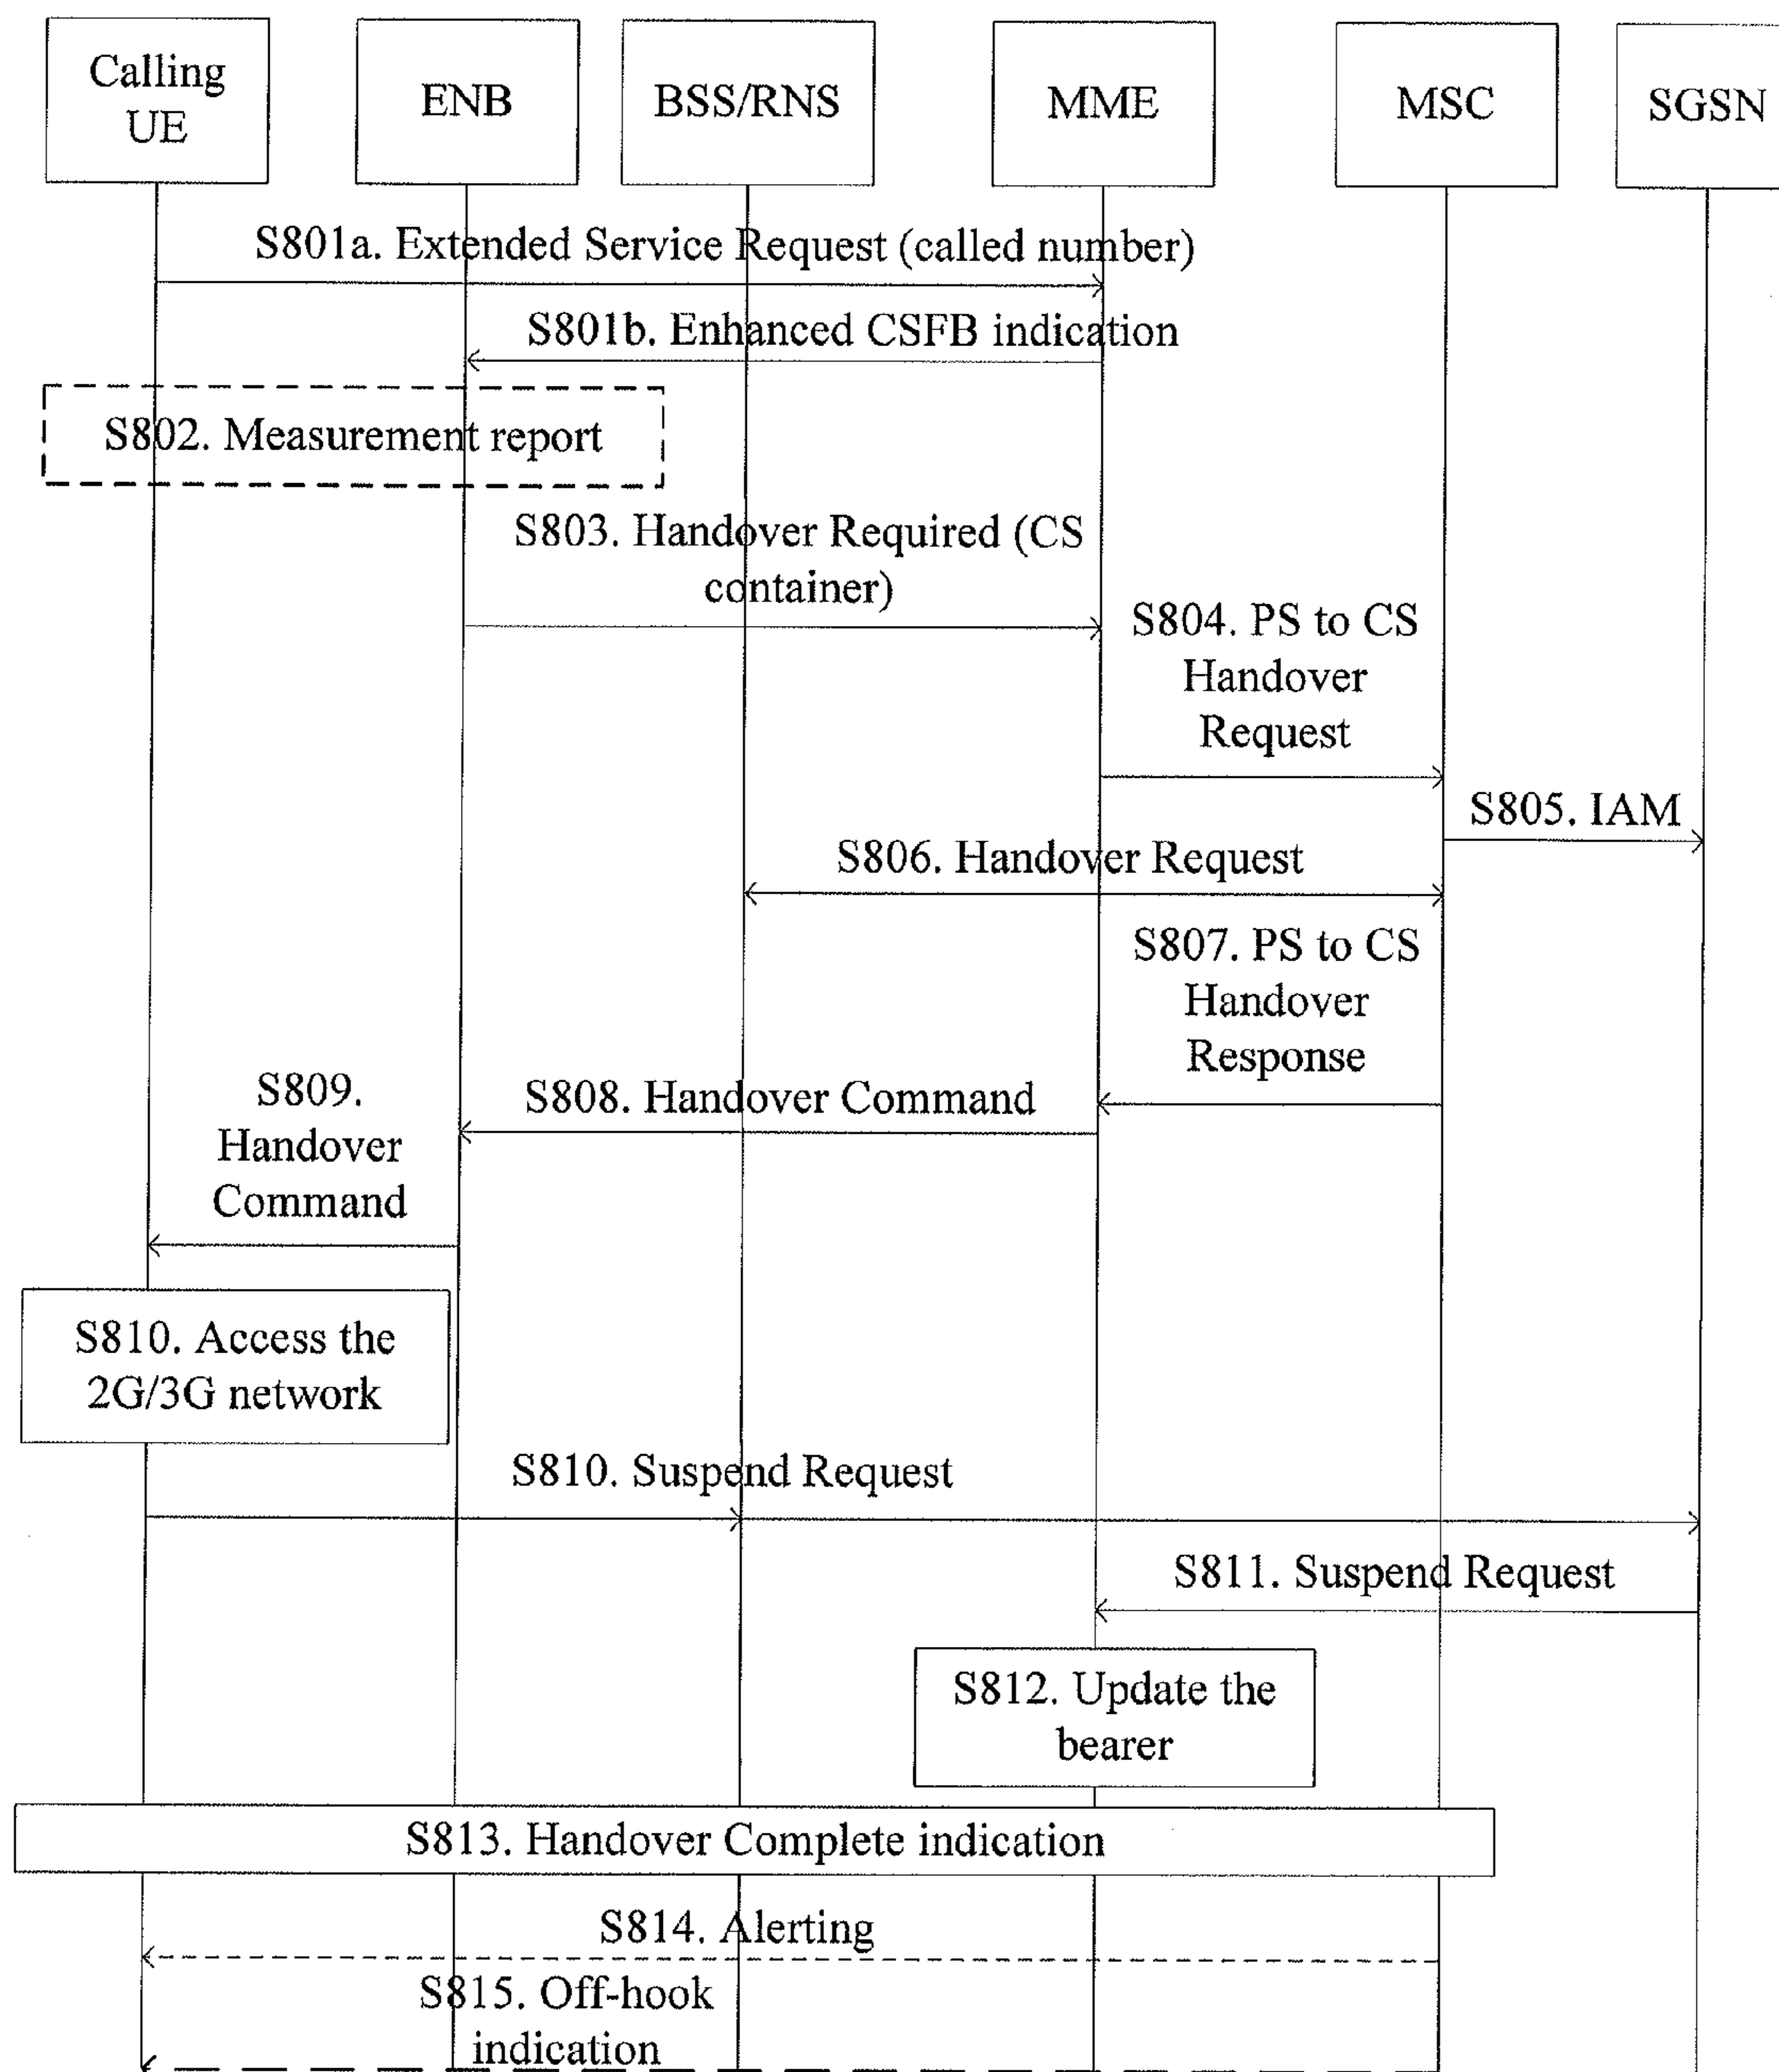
Calling UE

ENB

BSS/RNS

MME

MSC

SGSN

S801a. Extended Service Request (called number)

S801b. Enhanced CSFB indication

S802. Measurement report

S803. Handover Required (CS container)

S804. PS to CS Handover Request

S805. IAM

S806. Handover Request

S807. PS to CS Handover Response

S809. Handover Command

S808. Handover Command

S810. Access the 2G/3G network

S810. Suspend Request

S811. Suspend Request

S812. Update the bearer

S813. Handover Complete indication

S814. Alerting

S815. Off-hook indication